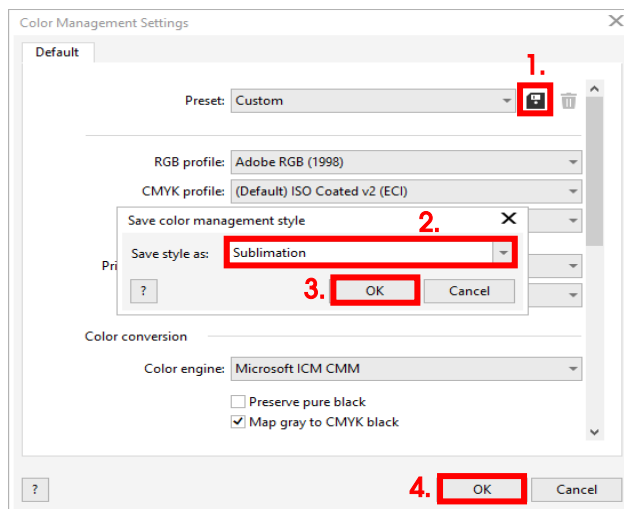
Color Management Settings

Default

Preset: Custom

1.

RGB profile: Adobe RGB (1998)

CMYK profile: (Default) ISO Coated v2 (ECI)

Save color management style

2.

Save style as: Sublimation

Pri

?

3. OK

Cancel

Color conversion

Color engine: Microsoft ICM CMM

Preserve pure black

Map gray to CMYK black

?

4. OK

Cancel